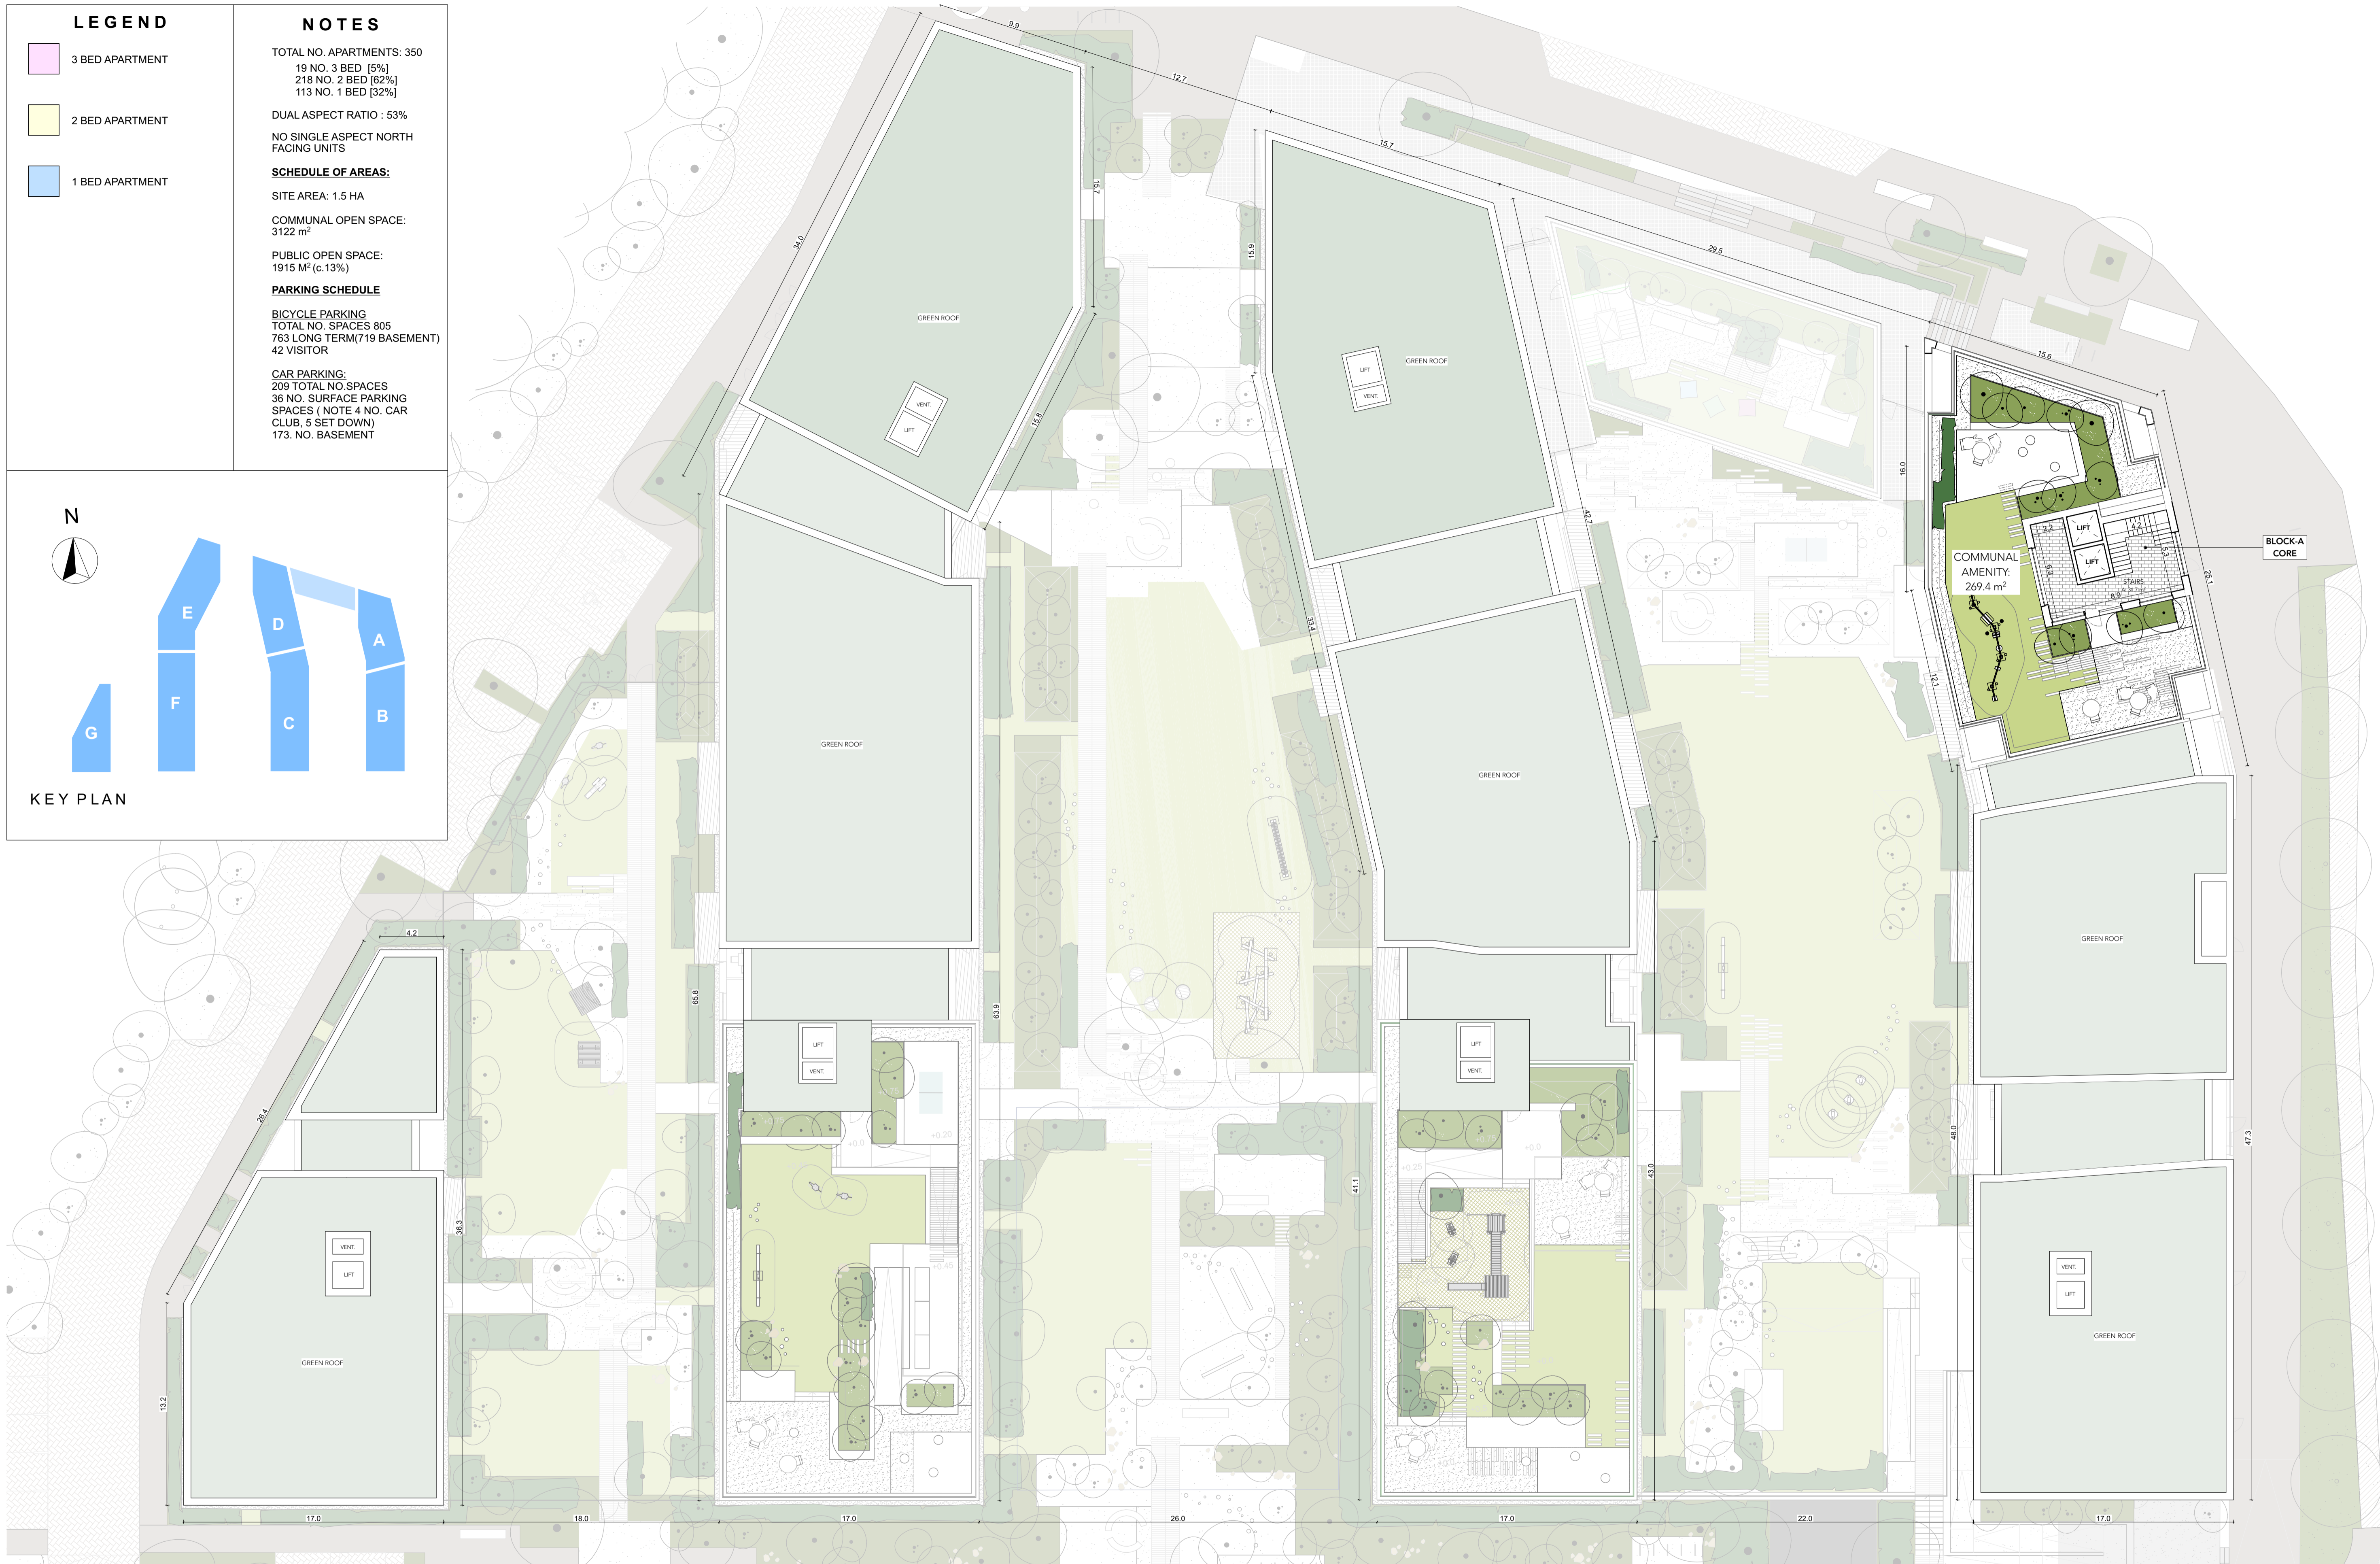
LEGEND

3 BED APARTMENT

2 BED APARTMENT

1 BED APARTMENT

NOTES

TOTAL NO. APARTMENTS: 350
19 NO. 3 BED [5%]
218 NO. 2 BED [62%]
113 NO. 1 BED [32%]

DUAL ASPECT RATIO : 53%

NO SINGLE ASPECT NORTH FACING UNITS

SCHEDULE OF AREAS:

SITE AREA: 1.5 HA

COMMUNAL OPEN SPACE: 3122 m$^2$

PUBLIC OPEN SPACE: 1915 M$^2$ (c.13%)

PARKING SCHEDULE

BICYCLE PARKING
TOTAL NO. SPACES 805
763 LONG TERM(719 BASEMENT)
42 VISITOR

CAR PARKING:
209 TOTAL NO.SPACES
36 NO. SURFACE PARKING SPACES ( NOTE 4 NO. CAR CLUB, 5 SET DOWN)
173. NO. BASEMENT

N

E D A F C B G

KEY PLAN

9.9 12.7 15.7 29.5 15.6 34.0 15.7 15.8 15.9 42.7 33.4 16.0 12.1 25.1

GREEN ROOF
VENT.
LIFT
GREEN ROOF
LIFT
VENT.

COMMUNAL AMENITY: 269.4 m$^2$

LIFT
LIFT
STAIRS

BLOCK-A CORE

GREEN ROOF
GREEN ROOF
GREEN ROOF
GREEN ROOF

4.2 26.4 36.3 65.8 63.9 41.1 43.0 48.0 47.3 13.2

LIFT
VENT.
LIFT
VENT.
VENT.
LIFT
VENT.
LIFT

GREEN ROOF
GREEN ROOF

17.0 18.0 17.0 26.0 17.0 22.0 17.0